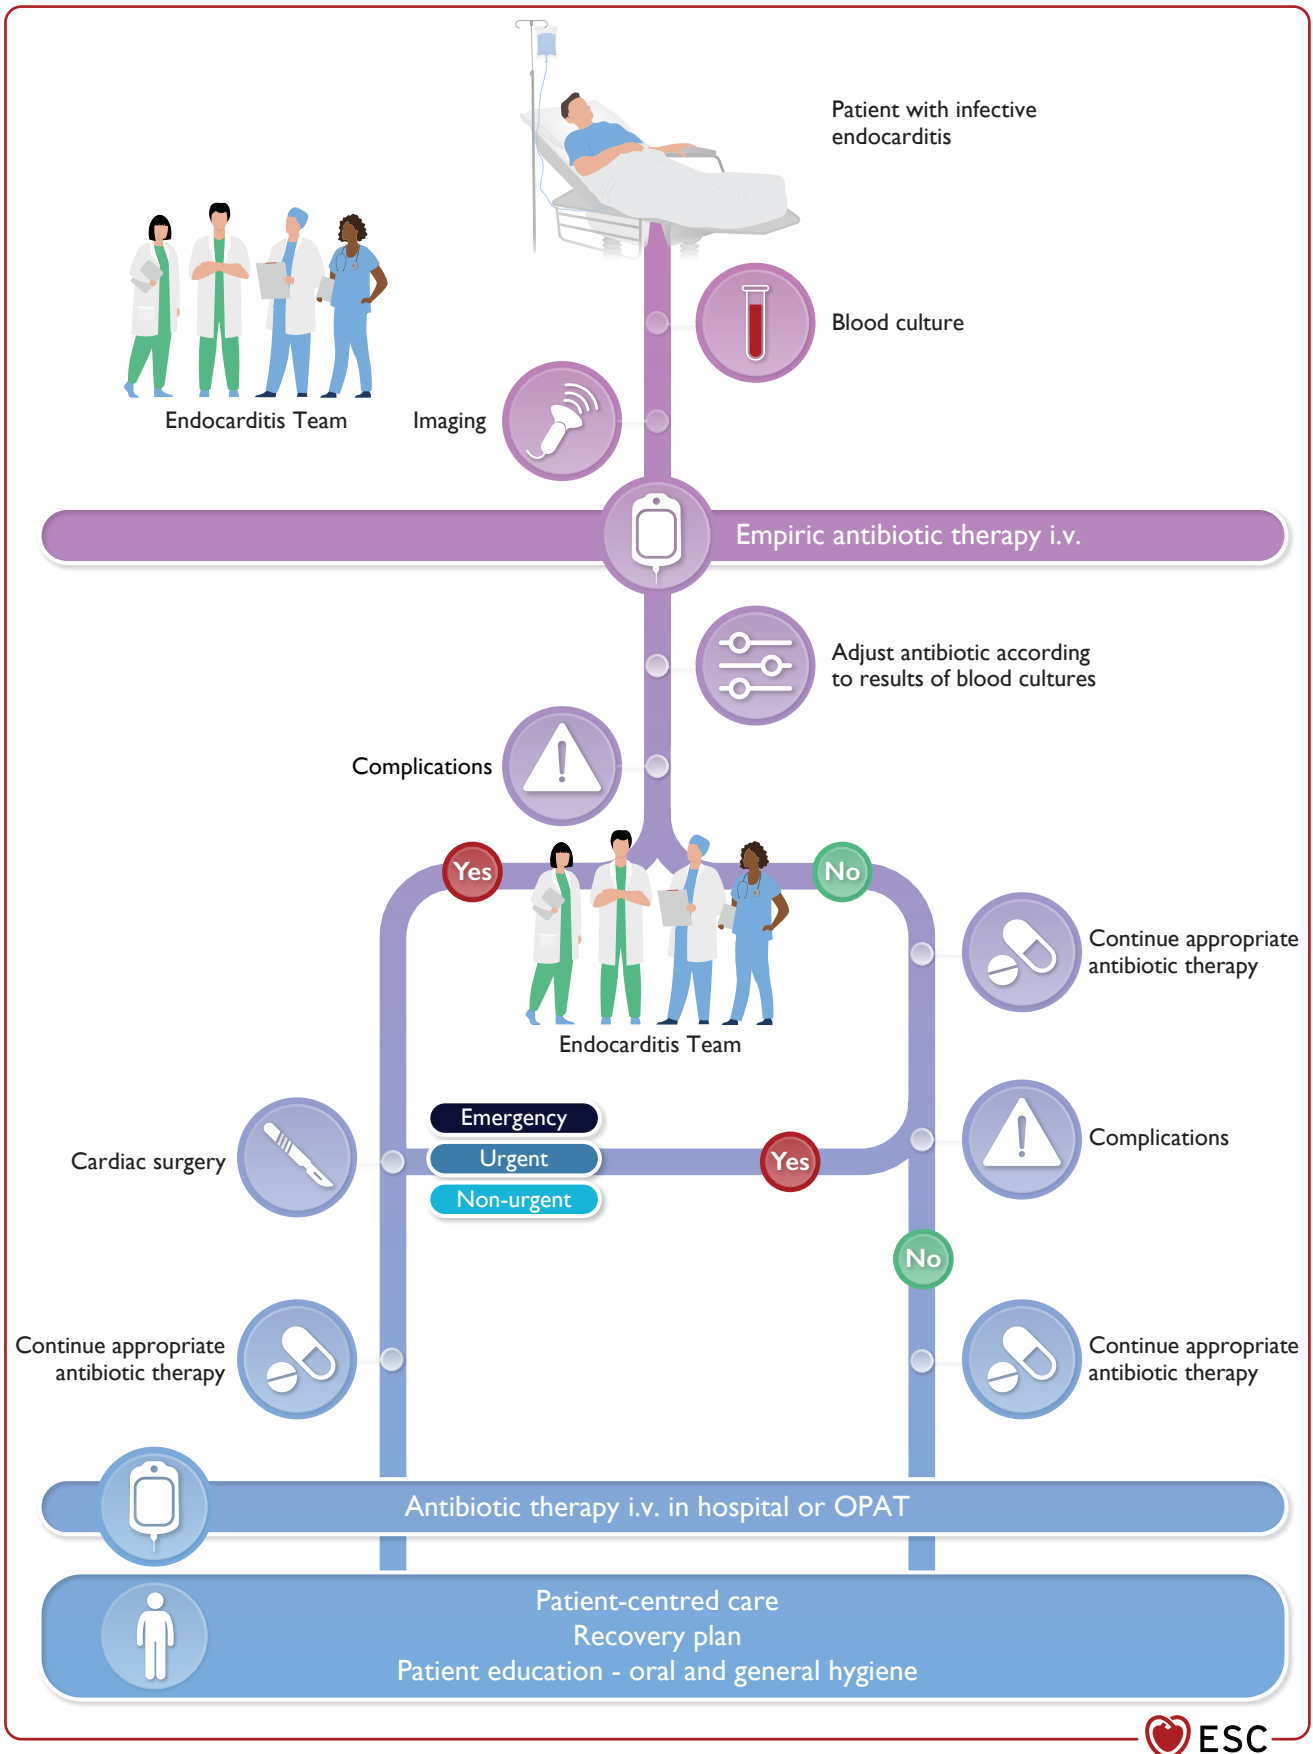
Patient with infective endocarditis

Blood culture

Endocarditis Team

Imaging

Empiric antibiotic therapy i.v.

Adjust antibiotic according to results of blood cultures

Complications

Yes

No

Endocarditis Team

Continue appropriate antibiotic therapy

Emergency

Urgent

Non-urgent

Cardiac surgery

Yes

Complications

No

Continue appropriate antibiotic therapy

Continue appropriate antibiotic therapy

Antibiotic therapy i.v. in hospital or OPAT

Patient-centred care
Recovery plan
Patient education - oral and general hygiene

ESC